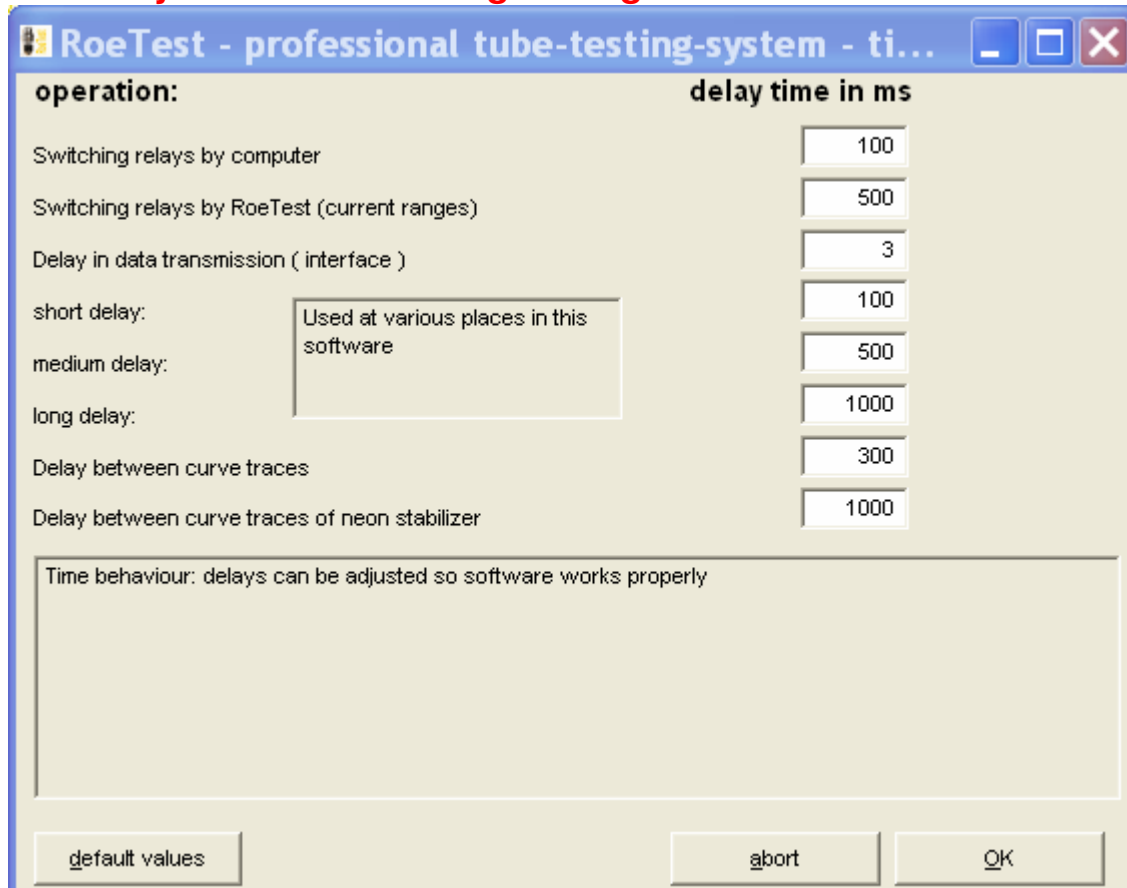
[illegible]

RoeTest - professional tube-testing-system - ti...

operation:

delay time in ms

Switching relays by computer
100

Switching relays by RoeTest (current ranges)
500

Delay in data transmission ( interface )
3

short delay:
100

Used at various places in this software

medium delay:
500

long delay:
1000

Delay between curve traces
300

Delay between curve traces of neon stabilizer
1000

Time behaviour: delays can be adjusted so software works properly

default values

abort

OK